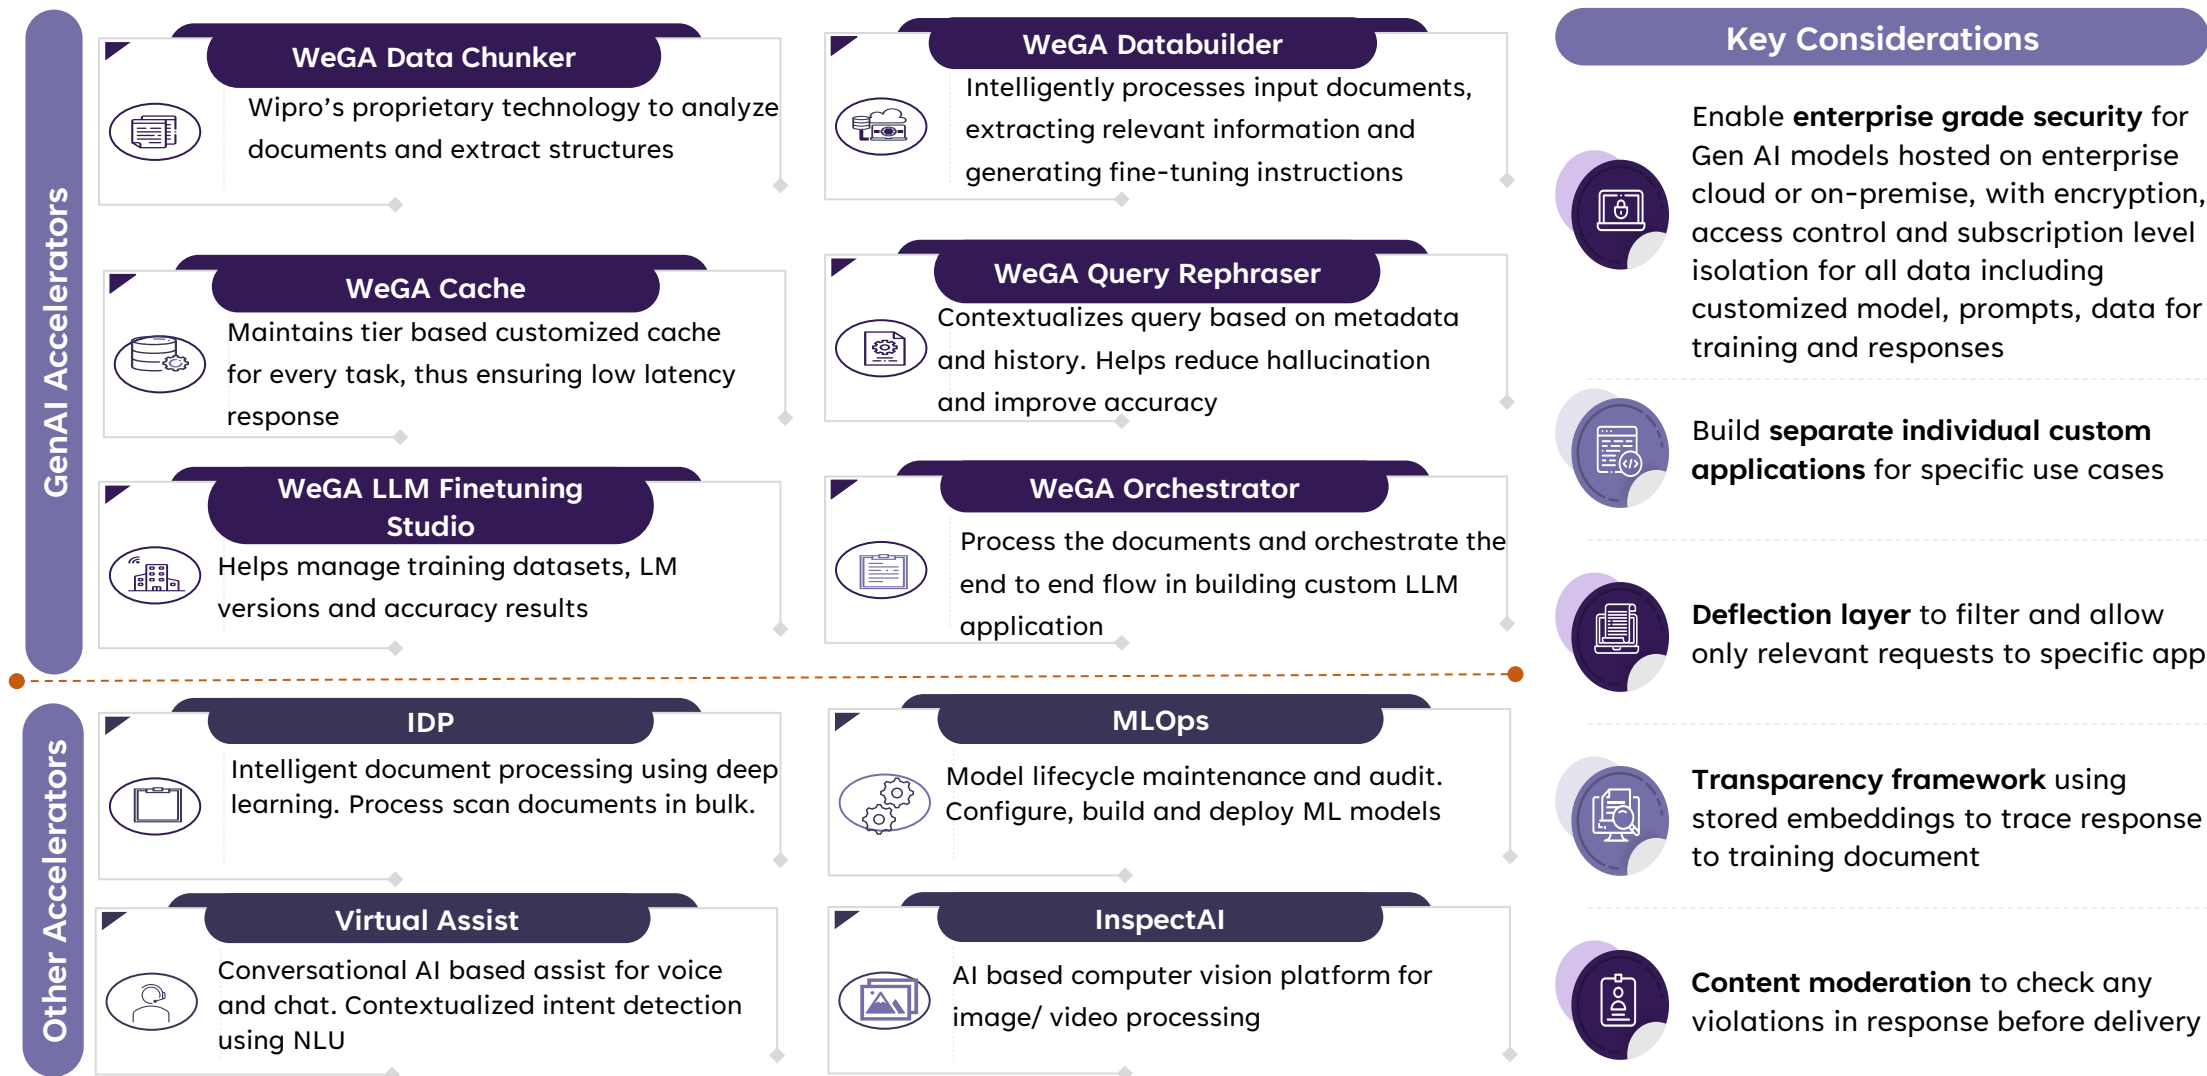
GenAI Accelerators

WeGA Data Chunker
Wipro's proprietary technology to analyze documents and extract structures

WeGA Databuilder
Intelligently processes input documents, extracting relevant information and generating fine-tuning instructions

WeGA Cache
Maintains tier based customized cache for every task, thus ensuring low latency response

WeGA Query Rephraser
Contextualizes query based on metadata and history. Helps reduce hallucination and improve accuracy

WeGA LLM Finetuning Studio
Helps manage training datasets, LM versions and accuracy results

WeGA Orchestrator
Process the documents and orchestrate the end to end flow in building custom LLM application

Other Accelerators

IDP
Intelligent document processing using deep learning. Process scan documents in bulk.

MLOps
Model lifecycle maintenance and audit. Configure, build and deploy ML models

Virtual Assist
Conversational AI based assist for voice and chat. Contextualized intent detection using NLU

InspectAI
AI based computer vision platform for image/ video processing

Key Considerations

Enable **enterprise grade security** for Gen AI models hosted on enterprise cloud or on-premise, with encryption, access control and subscription level isolation for all data including customized model, prompts, data for training and responses

Build **separate individual custom applications** for specific use cases

**Deflection layer** to filter and allow only relevant requests to specific app

**Transparency framework** using stored embeddings to trace response to training document

**Content moderation** to check any violations in response before delivery